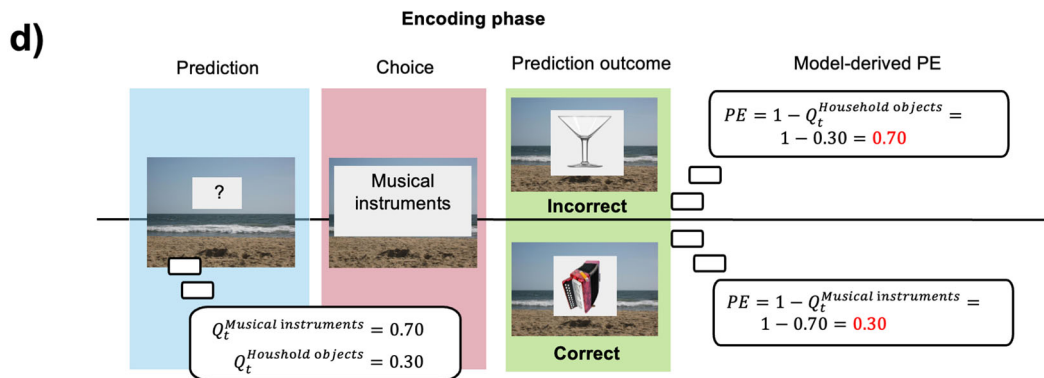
Encoding phase

d)

Prediction

?

Choice

Musical instruments

Prediction outcome

Incorrect

Correct

Model-derived PE

$PE = 1 - Q_t^{Household\ objects} = 1 - 0.30 = 0.70$

$PE = 1 - Q_t^{Musical\ instruments} = 1 - 0.70 = 0.30$

$Q_t^{Musical\ instruments} = 0.70$
$Q_t^{Houshold\ objects} = 0.30$